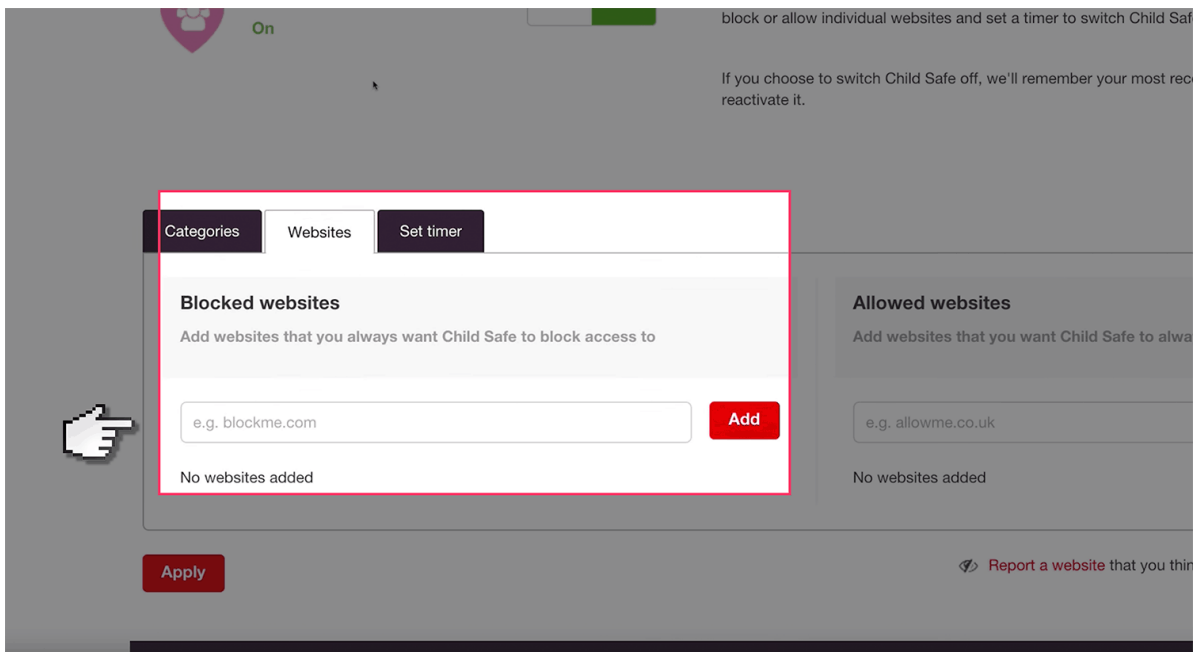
On

block or allow individual websites and set a timer to switch Child Saf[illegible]

If you choose to switch Child Safe off, we'll remember your most rec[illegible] reactivate it.

Categories

Websites

Set timer

Blocked websites

Add websites that you always want Child Safe to block access to

e.g. blockme.com

Add

No websites added

Allowed websites

Add websites that you want Child Safe to alwa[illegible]

e.g. allowme.co.uk

No websites added

Apply

Report a website that you thin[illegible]